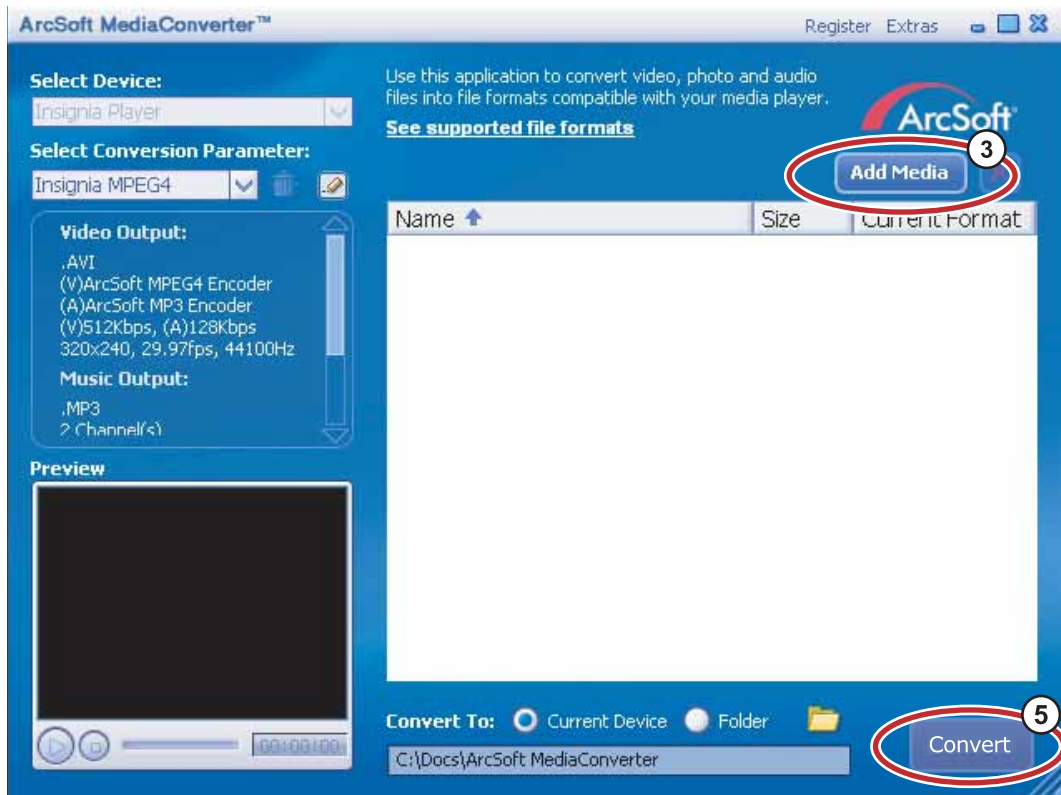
ArcSoft MediaConverter™

Register Extras

Select Device:

Insignia Player

Select Conversion Parameter:

Insignia MPEG4

Video Output:

.AVI
(V)ArcSoft MPEG4 Encoder
(A)ArcSoft MP3 Encoder
(V)512Kbps, (A)128Kbps
320x240, 29.97fps, 44100Hz

Music Output:

.MP3
2 Channel(s)

Preview

00:00:00

Use this application to convert video, photo and audio files into file formats compatible with your media player.

See supported file formats

ArcSoft

3

Add Media

| Name | Size | Current Format |
|---|---|---|

Convert To: Current Device Folder

C:\Docs\ArcSoft MediaConverter

5

Convert